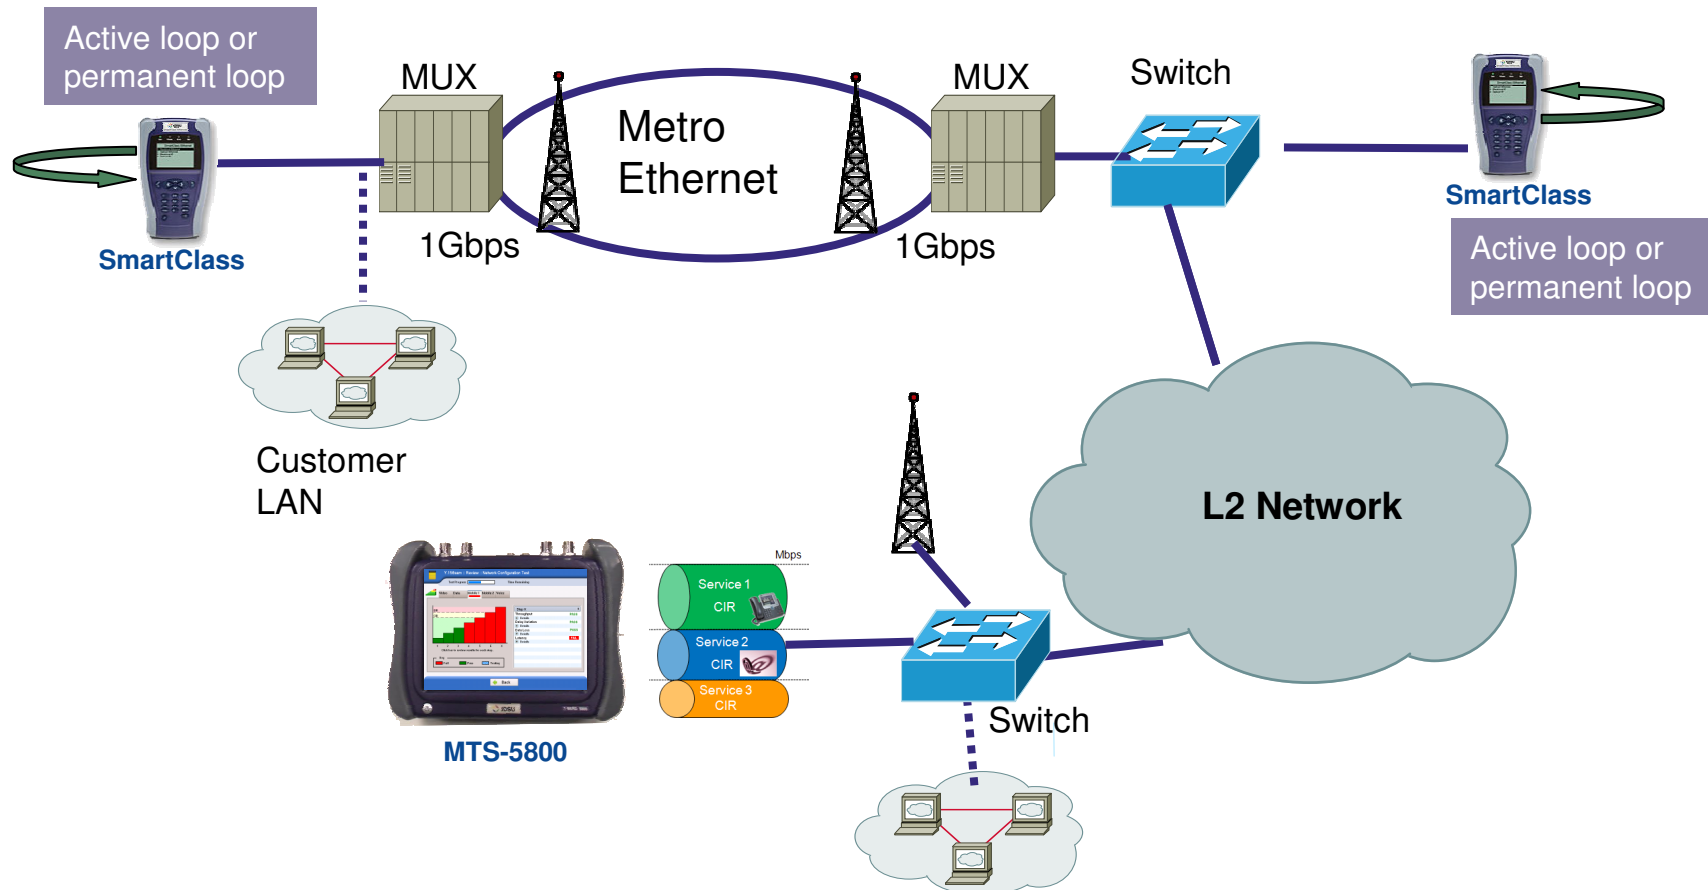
Active loop or permanent loop

MUX

Metro Ethernet

MUX

Switch

SmartClass

1Gbps

1Gbps

SmartClass

Active loop or permanent loop

Customer LAN

L2 Network

Mbps

Service 1 CIR

Service 2 CIR

Service 3 CIR

MTS-5800

Switch